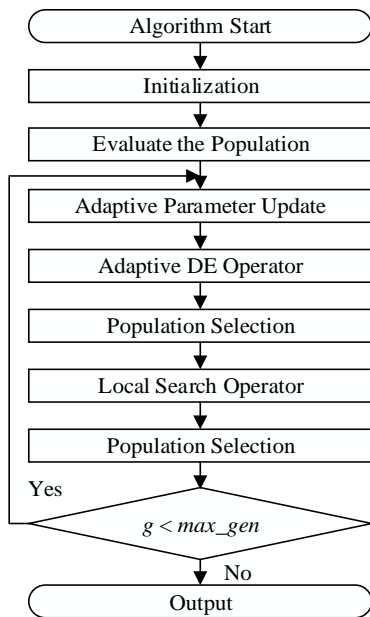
Algorithm Start

Initialization

Evaluate the Population

Adaptive Parameter Update

Adaptive DE Operator

Population Selection

Local Search Operator

Population Selection

Yes

$g < max\_gen$

No

Output